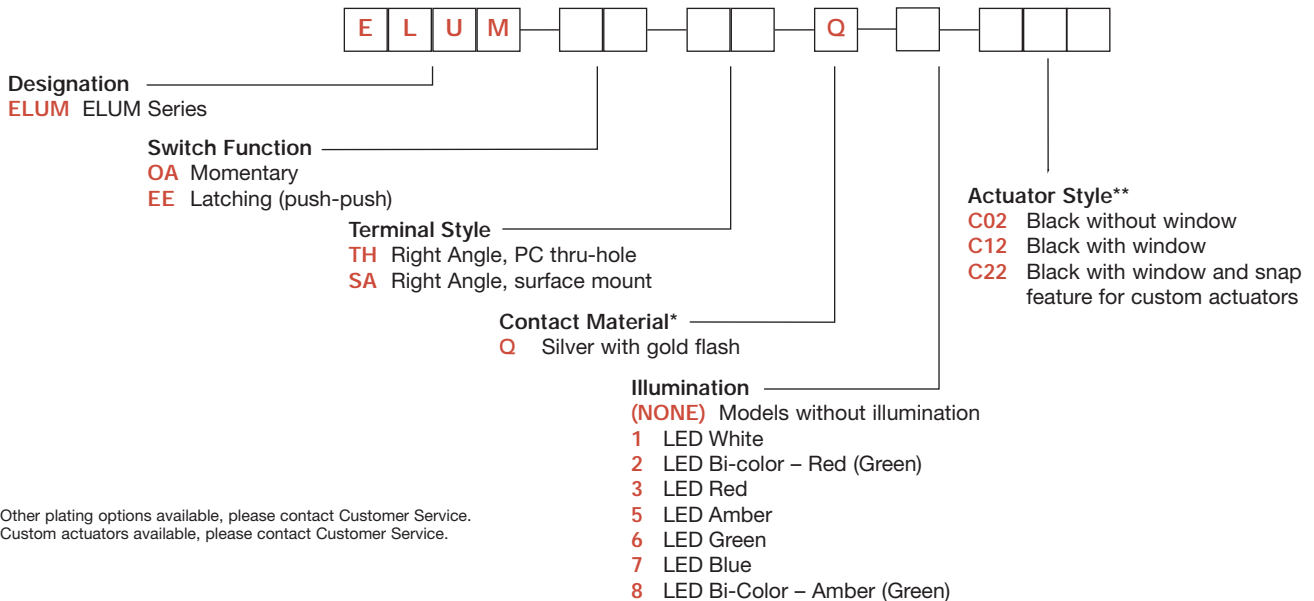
E L U M — — Q — —

Designation
ELUM ELUM Series

Switch Function
OA Momentary
EE Latching (push-push)

Terminal Style
TH Right Angle, PC thru-hole
SA Right Angle, surface mount

Contact Material*
Q Silver with gold flash

Illumination
(NONE) Models without illumination
1 LED White
2 LED Bi-color – Red (Green)
3 LED Red
5 LED Amber
6 LED Green
7 LED Blue
8 LED Bi-Color – Amber (Green)

Actuator Style**
C02 Black without window
C12 Black with window
C22 Black with window and snap feature for custom actuators

Other plating options available, please contact Customer Service.
Custom actuators available, please contact Customer Service.